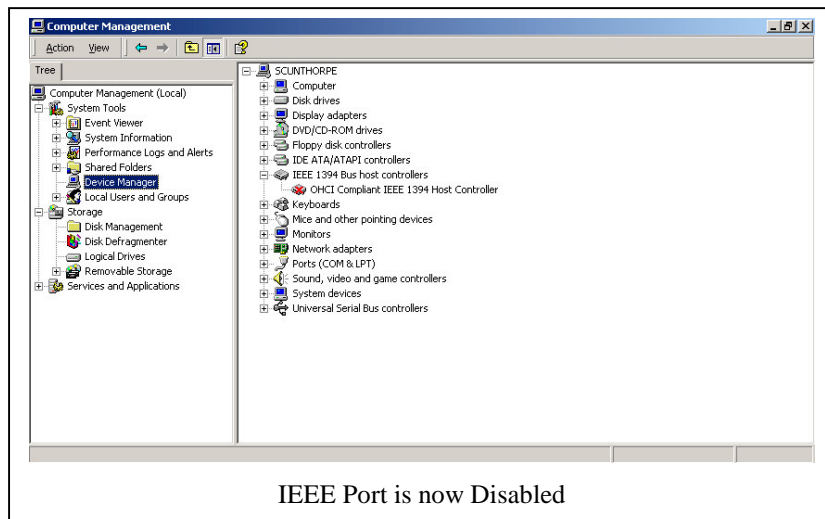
Computer Management

Action View

Tree

Computer Management (Local)
System Tools
Event Viewer
System Information
Performance Logs and Alerts
Shared Folders
Device Manager
Local Users and Groups
Storage
Disk Management
Disk Defragmenter
Logical Drives
Removable Storage
Services and Applications

SCUNTHORPE
Computer
Disk drives
Display adapters
DVD/CD-ROM drives
Floppy disk controllers
IDE ATA/ATAPI controllers
IEEE 1394 Bus host controllers
OHCI Compliant IEEE 1394 Host Controller
Keyboards
Mice and other pointing devices
Monitors
Network adapters
Ports (COM & LPT)
Sound, video and game controllers
System devices
Universal Serial Bus controllers

IEEE Port is now Disabled